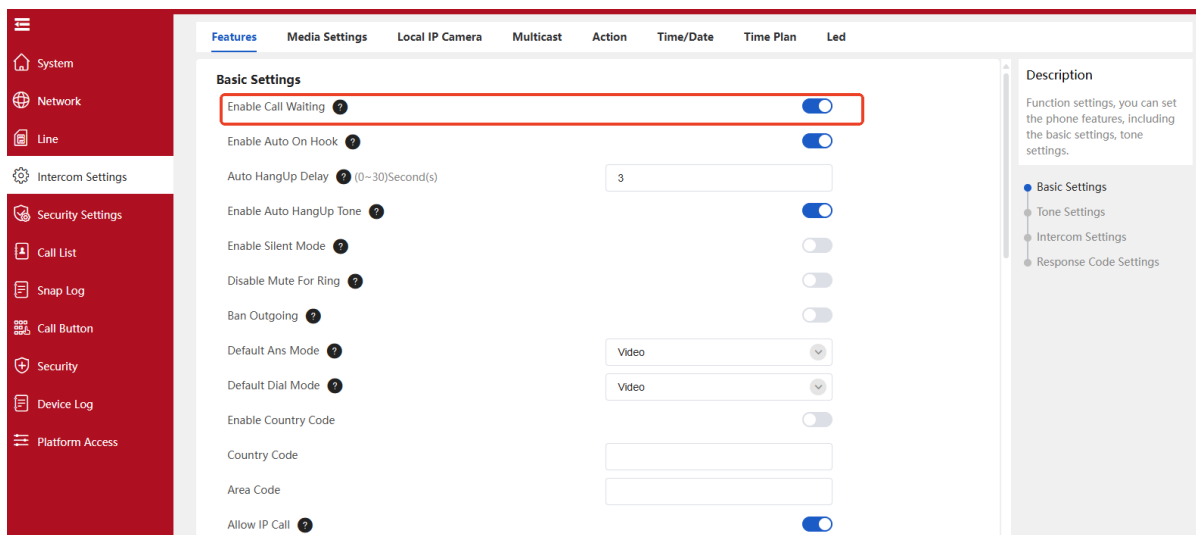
System
Network
Line
Intercom Settings
Security Settings
Call List
Snap Log
Call Button
Security
Device Log
Platform Access

Features Media Settings Local IP Camera Multicast Action Time/Date Time Plan Led

Basic Settings

Enable Call Waiting ?
Enable Auto On Hook ?
Auto HangUp Delay ? (0~30)Second(s) 3
Enable Auto HangUp Tone ?
Enable Silent Mode ?
Disable Mute For Ring ?
Ban Outgoing ?
Default Ans Mode ? Video
Default Dial Mode ? Video
Enable Country Code
Country Code
Area Code
Allow IP Call ?

Description

Function settings, you can set the phone features, including the basic settings, tone settings.

Basic Settings
Tone Settings
Intercom Settings
Response Code Settings